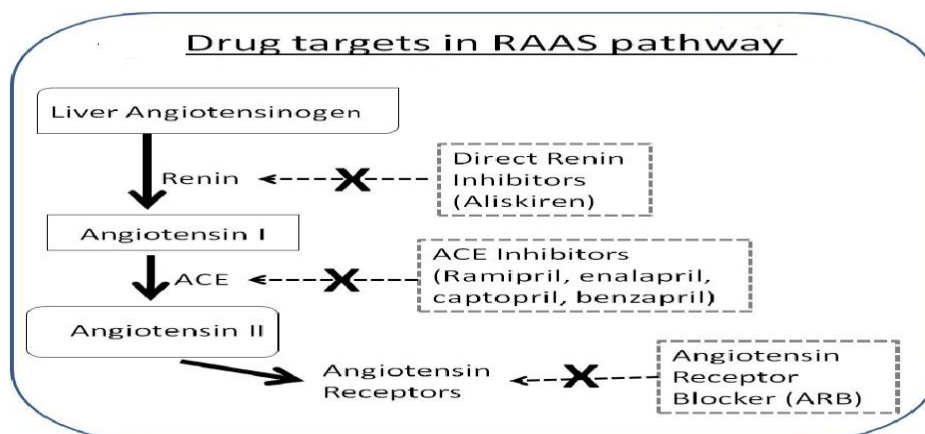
Drug targets in RAAS pathway

Liver Angiotensinogen

Renin

Direct Renin Inhibitors (Aliskiren)

Angiotensin I

ACE

ACE Inhibitors (Ramipril, enalapril, captopril, benzapril)

Angiotensin II

Angiotensin Receptors

Angiotensin Receptor Blocker (ARB)